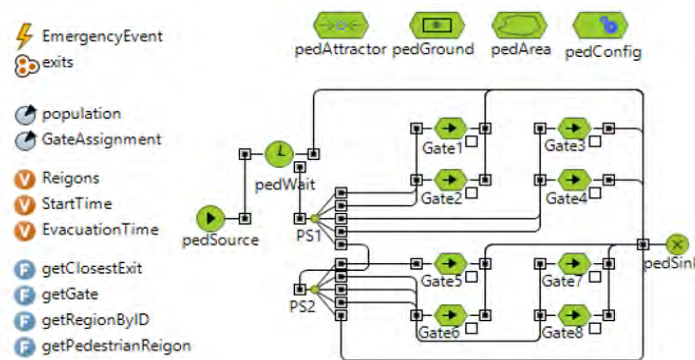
EmergencyEvent
exits

population
GateAssignment

Reigons
StartTime
EvacuationTime

getClosestExit
getGate
getRegionByID
getPedestrianReigon

pedAttractor pedGround pedArea pedConfig

pedWait
pedSource
PS1
PS2
Gate1
Gate2
Gate3
Gate4
Gate5
Gate6
Gate7
Gate8
pedSink